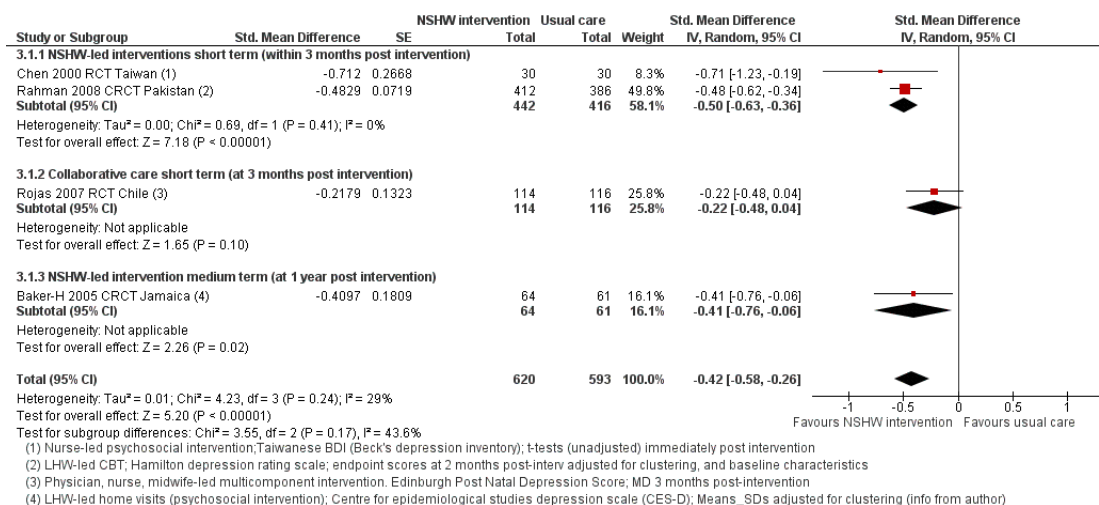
| Study or Subgroup | Std. Mean Difference | SE | NSHW intervention Total | Usual care Total | Weight | Std. Mean Difference IV, Random, 95% CI | Std. Mean Difference IV, Random, 95% CI |
|---|---|---|---|---|---|---|---|
| **3.1.1 NSHW-led interventions short term (within 3 months post intervention)** | | | | | | | |
| Chen 2000 RCT Taiwan (1) | -0.712 | 0.2668 | 30 | 30 | 8.3% | -0.71 [-1.23, -0.19] | |
| Rahman 2008 CRCT Pakistan (2) | -0.4829 | 0.0719 | 412 | 386 | 49.8% | -0.48 [-0.62, -0.34] | |
| **Subtotal (95% CI)** | | | **442** | **416** | **58.1%** | **-0.50 [-0.63, -0.36]** | |
| Heterogeneity: Tau² = 0.00; Chi² = 0.69, df = 1 (P = 0.41); I² = 0% | | | | | | | |
| Test for overall effect: Z = 7.18 (P < 0.00001) | | | | | | | |
| **3.1.2 Collaborative care short term (at 3 months post intervention)** | | | | | | | |
| Rojas 2007 RCT Chile (3) | -0.2179 | 0.1323 | 114 | 116 | 25.8% | -0.22 [-0.48, 0.04] | |
| **Subtotal (95% CI)** | | | **114** | **116** | **25.8%** | **-0.22 [-0.48, 0.04]** | |
| Heterogeneity: Not applicable | | | | | | | |
| Test for overall effect: Z = 1.65 (P = 0.10) | | | | | | | |
| **3.1.3 NSHW-led intervention medium term (at 1 year post intervention)** | | | | | | | |
| Baker-H 2005 CRCT Jamaica (4) | -0.4097 | 0.1809 | 64 | 61 | 16.1% | -0.41 [-0.76, -0.06] | |
| **Subtotal (95% CI)** | | | **64** | **61** | **16.1%** | **-0.41 [-0.76, -0.06]** | |
| Heterogeneity: Not applicable | | | | | | | |
| Test for overall effect: Z = 2.26 (P = 0.02) | | | | | | | |
| **Total (95% CI)** | | | **620** | **593** | **100.0%** | **-0.42 [-0.58, -0.26]** | |

Heterogeneity: Tau² = 0.01; Chi² = 4.23, df = 3 (P = 0.24); I² = 29%
Test for overall effect: Z = 5.20 (P < 0.00001)
Test for subgroup differences: Chi² = 3.55, df = 2 (P = 0.17), I² = 43.6%

-1 -0.5 0 0.5 1
Favours NSHW intervention Favours usual care

(1) Nurse-led psychosocial intervention;Taiwanese BDI (Beck's depression inventory); t-tests (unadjusted) immediately post intervention
(2) LHW-led CBT; Hamilton depression rating scale; endpoint scores at 2 months post-interv adjusted for clustering, and baseline characteristics
(3) Physician, nurse, midwife-led multicomponent intervention. Edinburgh Post Natal Depression Score; MD 3 months post-intervention
(4) LHW-led home visits (psychosocial intervention); Centre for epidemiological studies depression scale (CES-D); Means_SDs adjusted for clustering (info from author)